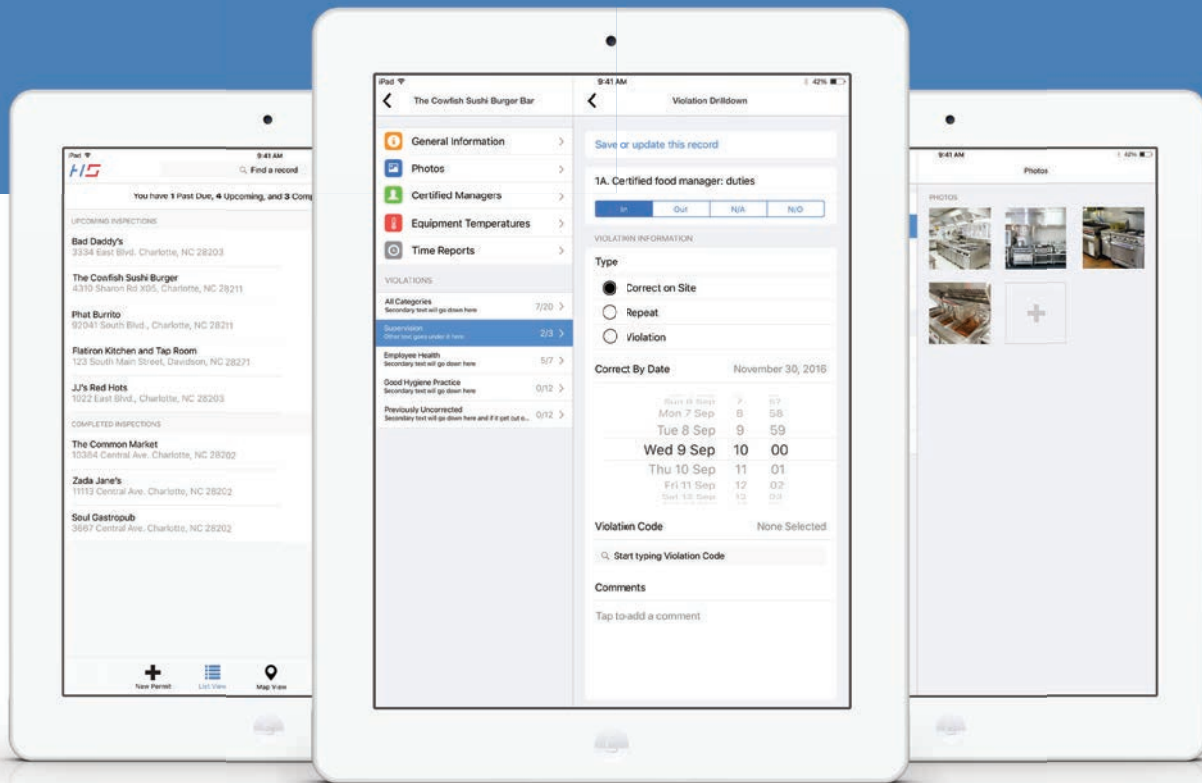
iPad
9:41 AM
HS
Find a record
You have 1 Past Due, 4 Upcoming, and 3 Comp
UPCOMING INSPECTIONS
Bad Daddy's
3334 East Blvd. Charlotte, NC 28203
The Cowfish Sushi Burger
4310 Sharon Rd X05, Charlotte, NC 28211
Phat Burrito
92041 South Blvd., Charlotte, NC 28211
Flatiron Kitchen and Tap Room
123 South Main Street, Davidson, NC 28271
JJ's Red Hots
1022 East Blvd., Charlotte, NC 28203
COMPLETED INSPECTIONS
The Common Market
10384 Central Ave. Charlotte, NC 28202
Zada Jane's
11113 Central Ave. Charlotte, NC 28202
Soul Gastropub
3667 Central Ave. Charlotte, NC 28202
New Permit
List View
Map View

iPad
9:41 AM
42%
The Cowfish Sushi Burger Bar
General Information
Photos
Certified Managers
Equipment Temperatures
Time Reports
VIOLATIONS
All Categories
Secondary text will go down here
7/20
Supervision
Other text goes under it here
2/3
Employee Health
Secondary text will go down here
5/7
Good Hygiene Practice
Secondary text will go down here
0/12
Previously Uncorrected
Secondary text will go down here and if it get cut o...
0/12
Violation Drilldown
Save or update this record
1A. Certified food manager: duties
In
Out
N/A
N/O
VIOLATION INFORMATION
Type
Correct on Site
Repeat
Violation
Correct By Date
November 30, 2016
Sun 6 Sep 7 57
Mon 7 Sep 8 58
Tue 8 Sep 9 59
Wed 9 Sep 10 00
Thu 10 Sep 11 01
Fri 11 Sep 12 02
Sat 12 Sep 13 03
Violation Code
None Selected
Start typing Violation Code
Comments
Tap to add a comment

9:41 AM
42%
Photos
PHOTOS